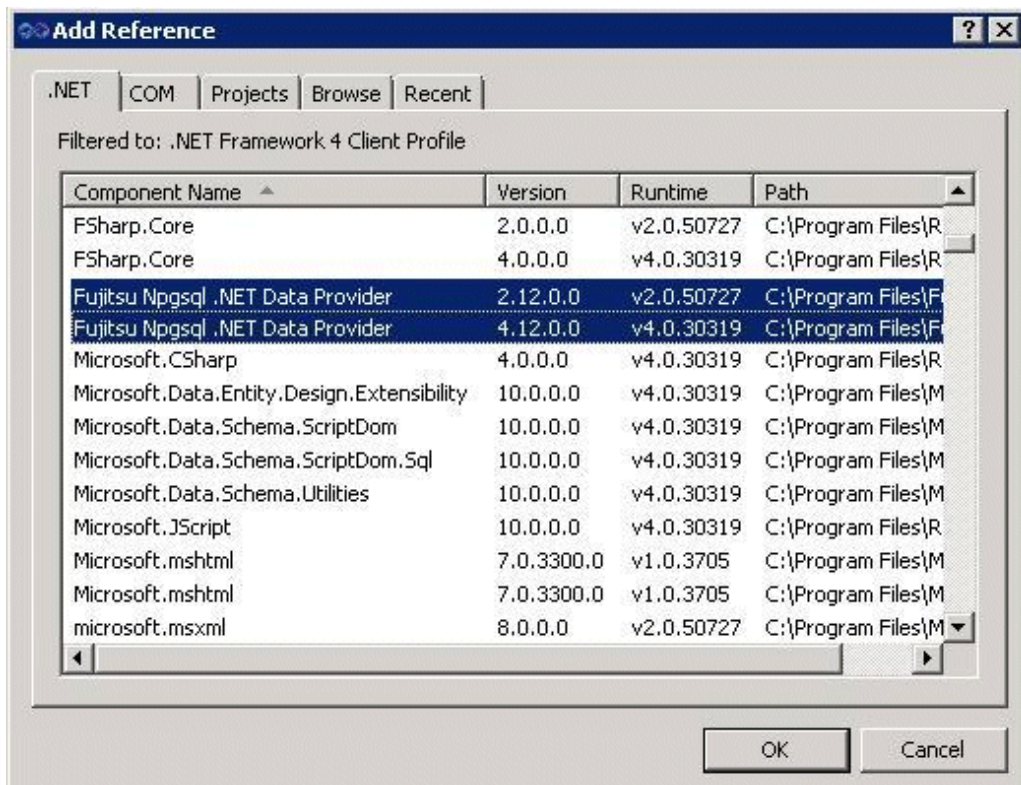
Add Reference

? X

.NET | COM | Projects | Browse | Recent

Filtered to: .NET Framework 4 Client Profile

| Component Name | Version | Runtime | Path |
|---|---|---|---|
| FSharp.Core | 2.0.0.0 | v2.0.50727 | C:\Program Files\R |
| FSharp.Core | 4.0.0.0 | v4.0.30319 | C:\Program Files\R |
| Fujitsu Npgsql .NET Data Provider | 2.12.0.0 | v2.0.50727 | C:\Program Files\F |
| Fujitsu Npgsql .NET Data Provider | 4.12.0.0 | v4.0.30319 | C:\Program Files\F |
| Microsoft.CSharp | 4.0.0.0 | v4.0.30319 | C:\Program Files\R |
| Microsoft.Data.Entity.Design.Extensibility | 10.0.0.0 | v4.0.30319 | C:\Program Files\M |
| Microsoft.Data.Schema.ScriptDom | 10.0.0.0 | v4.0.30319 | C:\Program Files\M |
| Microsoft.Data.Schema.ScriptDom.Sql | 10.0.0.0 | v4.0.30319 | C:\Program Files\M |
| Microsoft.Data.Schema.Utilities | 10.0.0.0 | v4.0.30319 | C:\Program Files\M |
| Microsoft.JScript | 10.0.0.0 | v4.0.30319 | C:\Program Files\R |
| Microsoft.mshtml | 7.0.3300.0 | v1.0.3705 | C:\Program Files\M |
| Microsoft.mshtml | 7.0.3300.0 | v1.0.3705 | C:\Program Files\M |
| microsoft.msxml | 8.0.0.0 | v2.0.50727 | C:\Program Files\M |

OK
Cancel